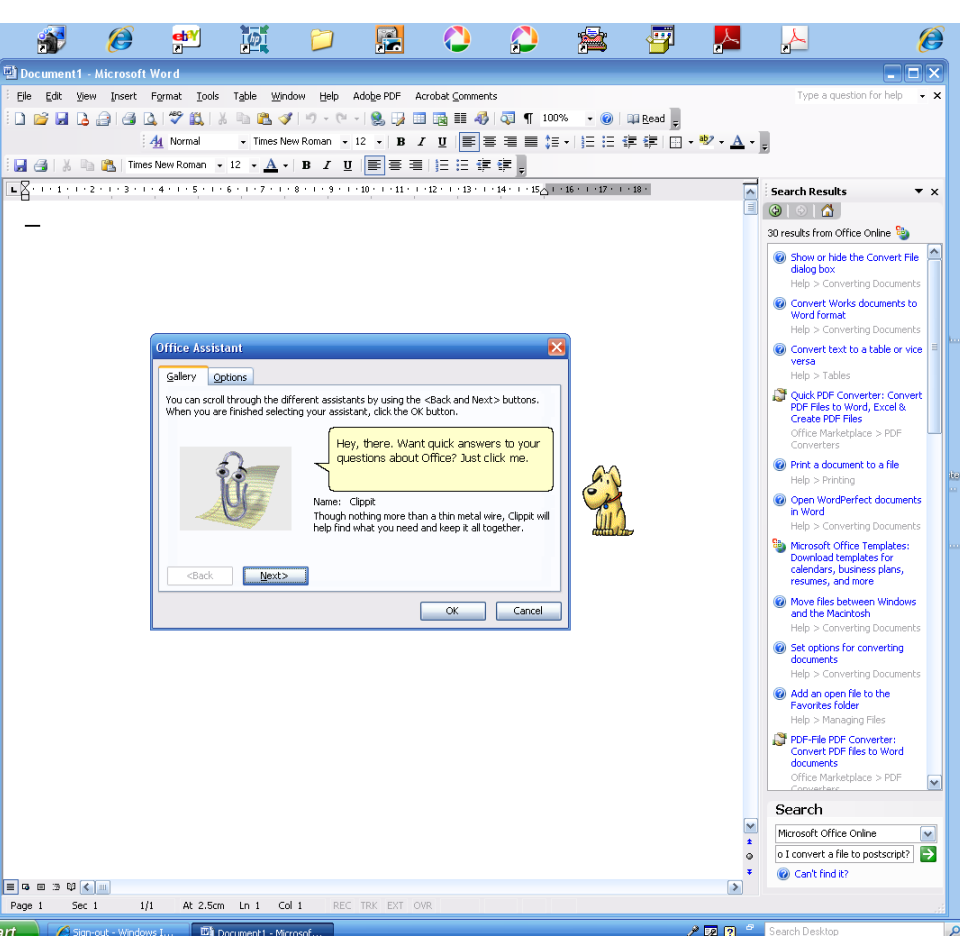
Document1 - Microsoft Word

File Edit View Insert Format Tools Table Window Help Adobe PDF Acrobat Comments

Type a question for help

100% Read

Normal Times New Roman 12

Times New Roman 12

Search Results

30 results from Office Online

Show or hide the Convert File dialog box
Help > Converting Documents

Convert Works documents to Word format
Help > Converting Documents

Convert text to a table or vice versa
Help > Tables

Quick PDF Converter: Convert PDF Files to Word, Excel & Create PDF Files
Office Marketplace > PDF Converters

Print a document to a file
Help > Printing

Open WordPerfect documents in Word
Help > Converting Documents

Microsoft Office Templates: Download templates for calendars, business plans, resumes, and more

Move files between Windows and the Macintosh
Help > Converting Documents

Set options for converting documents
Help > Converting Documents

Add an open file to the Favorites folder
Help > Managing Files

PDF-File PDF Converter: Convert PDF files to Word documents
Office Marketplace > PDF Converters

Search

Microsoft Office Online

o I convert a file to postscript?

Can't find it?

Office Assistant

Gallery Options

You can scroll through the different assistants by using the <Back and Next> buttons. When you are finished selecting your assistant, click the OK button.

Hey, there. Want quick answers to your questions about Office? Just click me.

Name: Clippit

Though nothing more than a thin metal wire, Clippit will help find what you need and keep it all together.

<Back Next>

OK Cancel

Page 1 Sec 1 1/1 At 2.5cm Ln 1 Col 1 REC TRK EXT OVR

art Sign-out - Windows I... Document1 - Microsof... Search Desktop